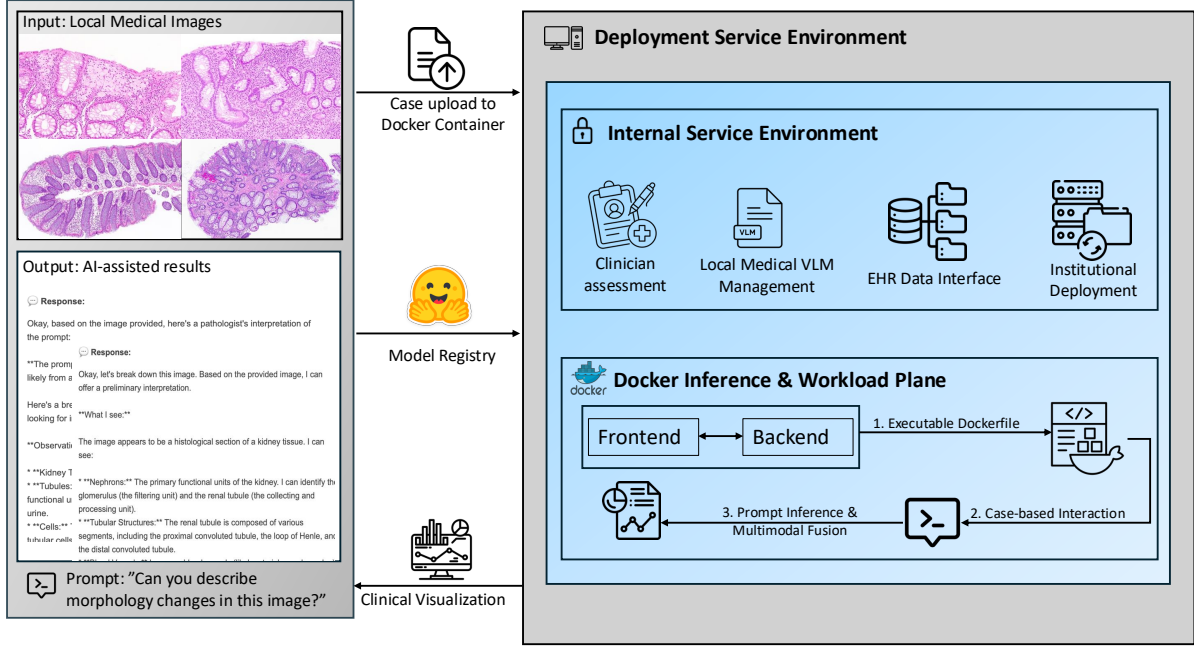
Input: Local Medical Images

Output: AI-assisted results

Response:

Okay, based on the image provided, here's a pathologist's interpretation of the prompt:

**The prom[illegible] likely from a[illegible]

Here's a bre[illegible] looking for i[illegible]

**Observati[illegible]

* **Kidney T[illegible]
* **Tubules:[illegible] functional u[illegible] urine.
* **Cells:**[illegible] tubular cells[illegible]

Response:

Okay, let's break down this image. Based on the provided image, I can offer a preliminary interpretation.

**What I see:**

The image appears to be a histological section of a kidney tissue. I can see:

* **Nephrons:** The primary functional units of the kidney. I can identify the glomerulus (the filtering unit) and the renal tubule (the collecting and processing unit).
* **Tubular Structures:** The renal tubule is composed of various segments, including the proximal convoluted tubule, the loop of Henle, and the distal convoluted tubule.

Prompt: "Can you describe morphology changes in this image?"

Case upload to Docker Container

Model Registry

Clinical Visualization

Deployment Service Environment

Internal Service Environment

Clinician assessment

VLM

Local Medical VLM Management

EHR Data Interface

Institutional Deployment

docker

Docker Inference & Workload Plane

Frontend

Backend

1. Executable Dockerfile

2. Case-based Interaction

3. Prompt Inference & Multimodal Fusion